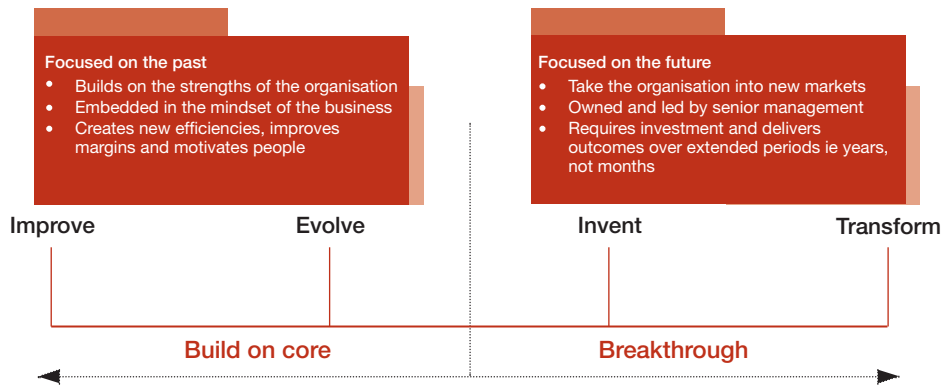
Focused on the past
- Builds on the strengths of the organisation
- Embedded in the mindset of the business
- Creates new efficiencies, improves margins and motivates people

Focused on the future
- Take the organisation into new markets
- Owned and led by senior management
- Requires investment and delivers outcomes over extended periods ie years, not months

Improve

Evolve

Invent

Transform

Build on core

Breakthrough